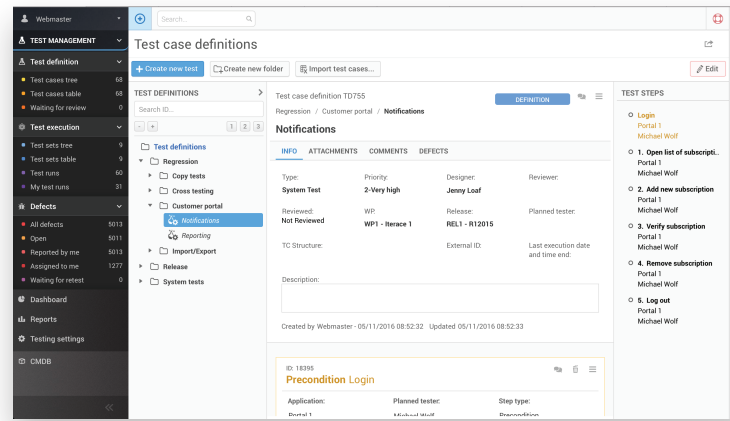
Webmaster
TEST MANAGEMENT
Test definition
Test cases tree 68
Test cases table 68
Waiting for review 0
Test execution
Test sets tree 9
Test sets table 9
Test runs 60
My test runs 31
Defects
All defects 5013
Open 5011
Reported by me 5013
Assigned to me 1277
Waiting for retest 0
Dashboard
Reports
Testing settings
CMDB

Search...

Test case definitions

+ Create new test
Create new folder
Import test cases...
Edit

TEST DEFINITIONS
Search ID...
- +
1 2 3
Test definitions
Regression
Copy tests
Cross testing
Customer portal
Notifications
Reporting
Import/Export
Release
System tests

Test case definition TD755
DEFINITION
Regression / Customer portal / Notifications
Notifications
INFO ATTACHMENTS COMMENTS DEFECTS

Type:
System Test
Priority:
2-Very high
Designer:
Jenny Loaf
Reviewer:

Reviewed:
Not Reviewed
WP:
WP1 - Iterace 1
Release:
REL1 - R12015
Planned tester:

TC Structure:
External ID:
Last execution date and time end:

Description:

Created by Webmaster - 05/11/2016 08:52:32 Updated 05/11/2016 08:52:33

ID: 18395
Precondition Login
Application:
Portal 1
Planned tester:
Michael Wolf
Step type:
Precondition

TEST STEPS
Login
Portal 1
Michael Wolf
1. Open list of subscripti...
Portal 1
Michael Wolf
2. Add new subscription
Portal 1
Michael Wolf
3. Verify subscription
Portal 1
Michael Wolf
4. Remove subscription
Portal 1
Michael Wolf
5. Log out
Portal 1
Michael Wolf